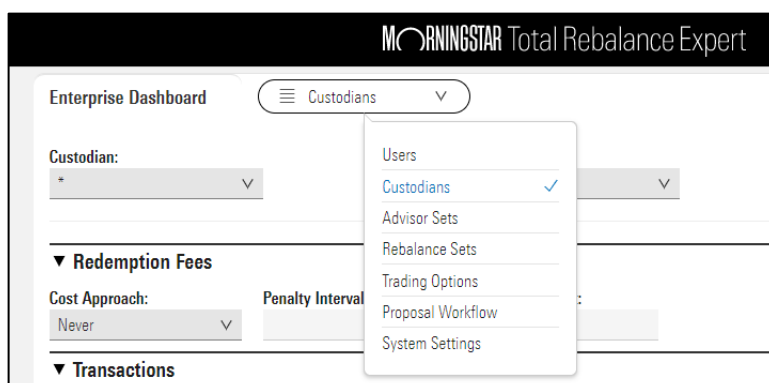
MORNINGSTAR Total Rebalance Expert

Enterprise Dashboard

Custodians

Custodian:
*

Users
Custodians
Advisor Sets
Rebalance Sets
Trading Options
Proposal Workflow
System Settings

▼ Redemption Fees

Cost Approach:
Never

Penalty Interval

:

▼ Transactions